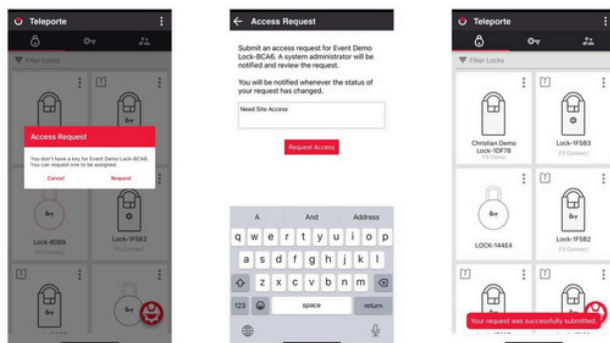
Teleporte

Filter Locks

Access Request

You don't have a key for Event Demo Lock-BCA6. You can request one to be assigned.

Cancel

Request

Lock-8069

Lock-1FSB3

Access Request

Submit an access request for Event Demo Lock-BCA6. A system administrator will be notified and review the request.

You will be notified whenever the status of your request has changed.

Need Site Access

Request Access

A And Address

q w e r t y u i o p

a s d f g h j k l

z x c v b n m

123 space return

Teleporte

Filter Locks

Christian Demo Lock-1DF78

FS Demo

Lock-1FSB3

FS Connect

LOCK-144E4

Lock-1FSB2

FS Connect

Your request was successfully submitted.